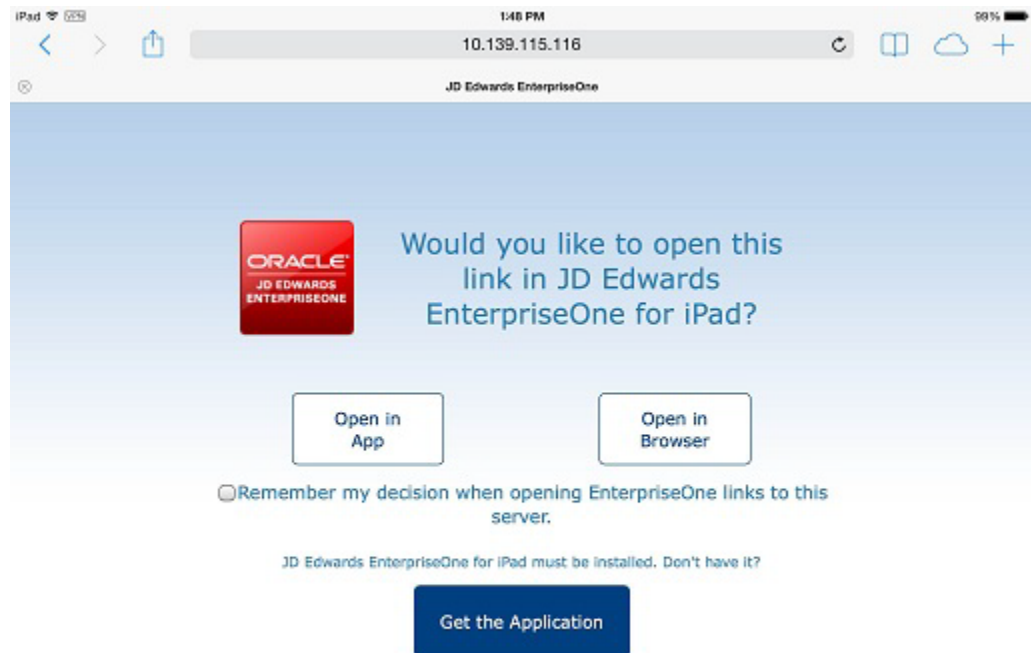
iPad VPN 1:48 PM 99%

10.139.115.116

JD Edwards EnterpriseOne

ORACLE
JD EDWARDS
ENTERPRISEONE

Would you like to open this link in JD Edwards EnterpriseOne for iPad?

Open in App

Open in Browser

Remember my decision when opening EnterpriseOne links to this server.

JD Edwards EnterpriseOne for iPad must be installed. Don't have it?

Get the Application